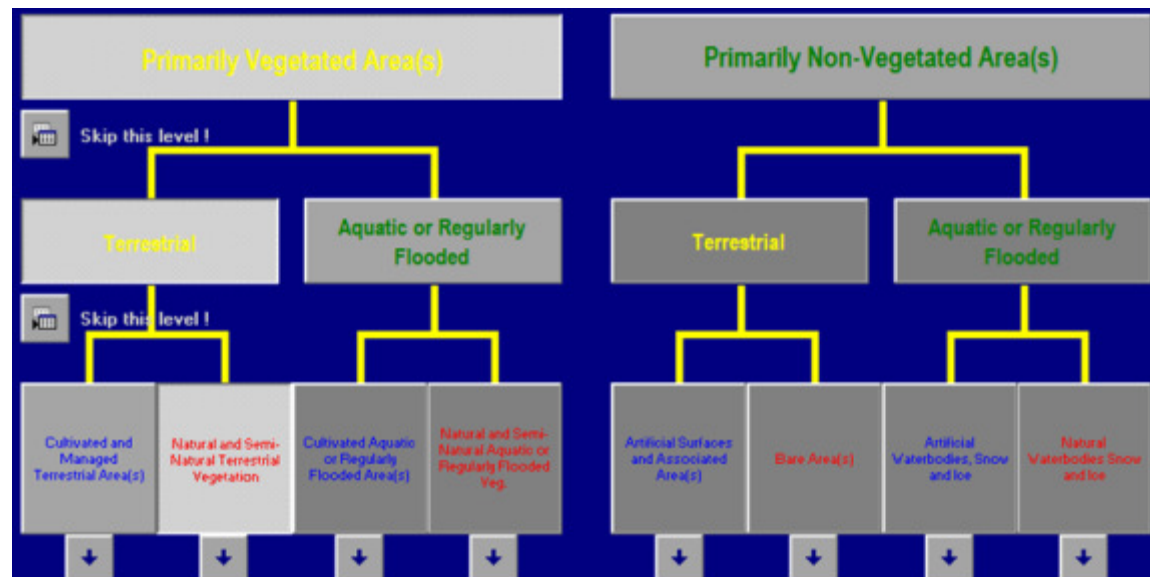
Primarily Vegetated Area(s)

Skip this level !

Terrestrial

Aquatic or Regularly Flooded

Skip this level !

Cultivated and Managed Terrestrial Area(s)

Natural and Semi-Natural Terrestrial Vegetation

Cultivated Aquatic or Regularly Flooded Area(s)

Natural and Semi-Natural Aquatic or Regularly Flooded Veg.

Primarily Non-Vegetated Area(s)

Terrestrial

Aquatic or Regularly Flooded

Artificial Surfaces and Associated Area(s)

Bare Area(s)

Artificial Waterbodies, Snow and Ice

Natural Waterbodies Snow and Ice